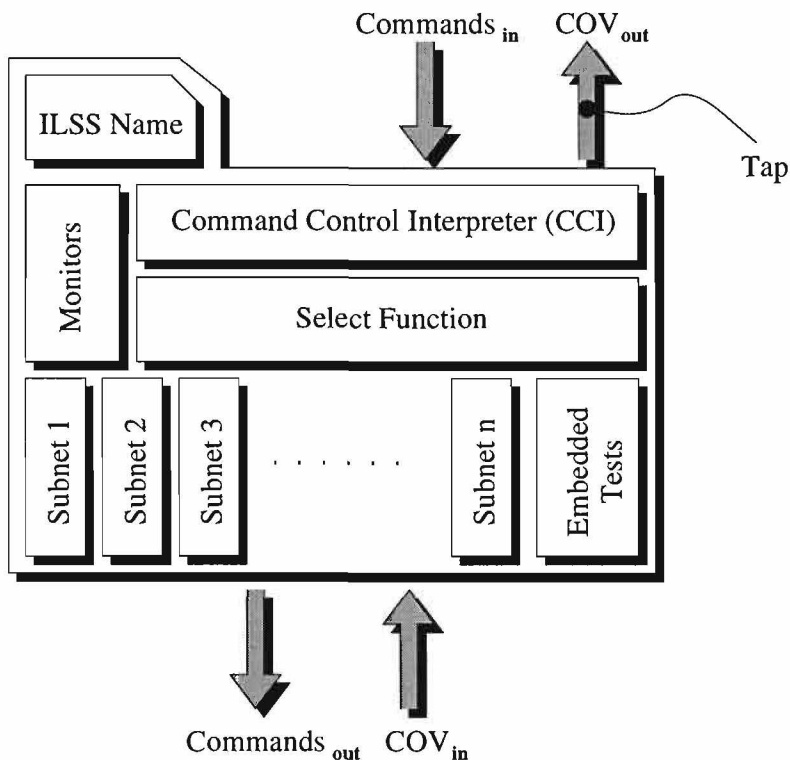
Commands $_{in}$

COV$_{out}$

ILSS Name

Tap

Monitors

Command Control Interpreter (CCI)

Select Function

Subnet 1

Subnet 2

Subnet 3

. . . . . .

Subnet n

Embedded Tests

Commands $_{out}$

COV$_{in}$